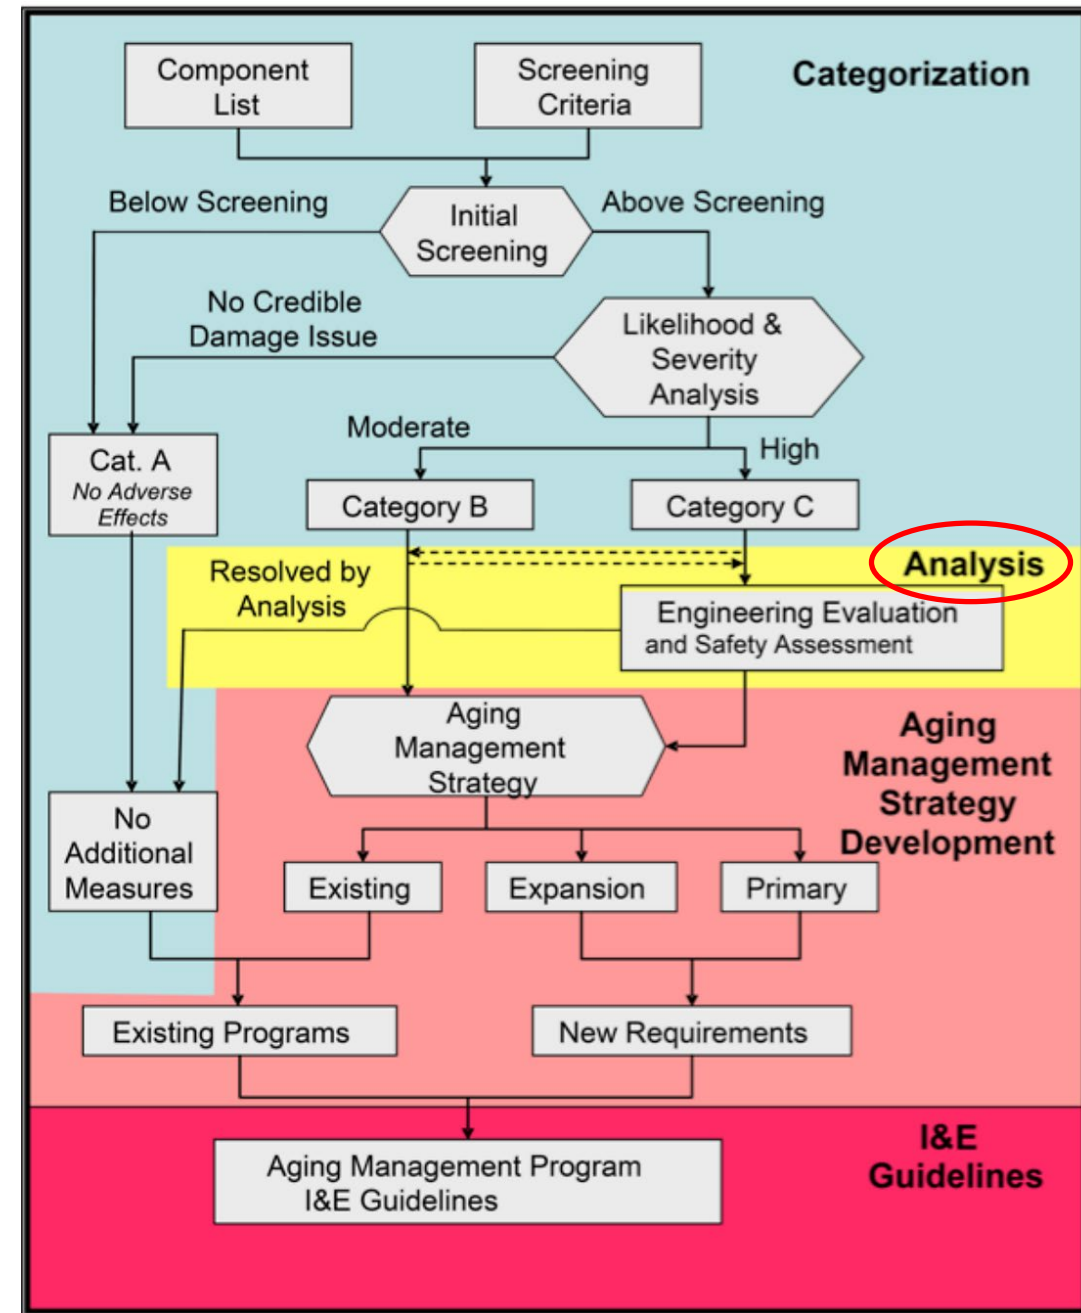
Component List

Screening Criteria

Categorization

Below Screening

Initial Screening

Above Screening

No Credible Damage Issue

Likelihood & Severity Analysis

Moderate

High

Cat. A
No Adverse Effects

Category B

Category C

Resolved by Analysis

Analysis

Engineering Evaluation and Safety Assessment

Aging Management Strategy

Aging Management Strategy Development

No Additional Measures

Existing

Expansion

Primary

Existing Programs

New Requirements

Aging Management Program I&E Guidelines

I&E Guidelines